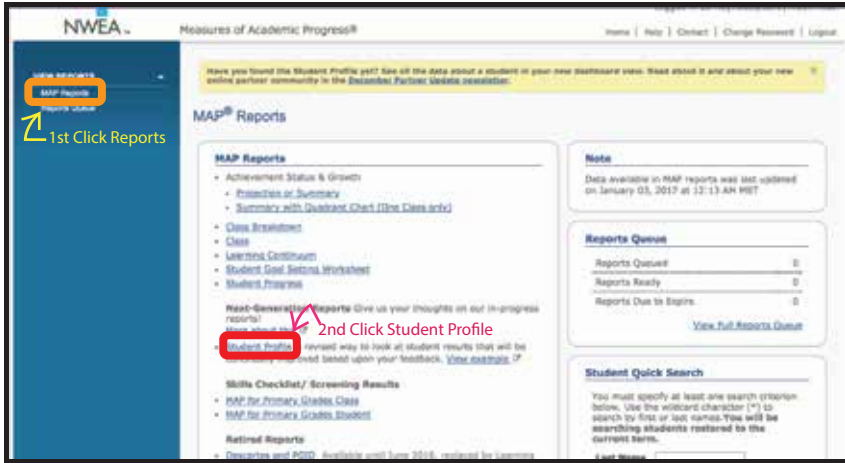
NWEA

Measures of Academic Progress®

Home | Help | Contact | Change Password | Logout

VIEW REPORTS

MAP Reports

Reports Queue

1st Click Reports

Have you found the Student Profile yet? See all the data about a student in your new dashboard view. Read about it and about your new online partner community in the December Partner Update newsletter.

MAP® Reports

MAP Reports

- Achievement Status & Growth
  - Projection or Summary
  - Summary with Quadrant Chart (One Class only)
- Class Breakdown
- Class
- Learning Continuum
- Student Goal Setting Worksheet
- Student Progress

Next-Generation Reports Give us your thoughts on our in-progress reports!

More about this

2nd Click Student Profile

- Student Profile revised way to look at student results that will be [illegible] improved based upon your feedback. View example

Skills Checklist/ Screening Results

- MAP for Primary Grades Class
- MAP for Primary Grades Student

Retired Reports

- Descartes and RGID Available until June 2016, replaced by Learning

Note

Data available in MAP reports was last updated on January 03, 2017 at 12:13 AM MST

Reports Queue

| Reports Queued | 0 |
|---|---|
| Reports Ready | 0 |
| Reports Due to Expire | 0 |

View Full Reports Queue

Student Quick Search

You must specify at least one search criterion below. Use the wildcard character (*) to search by first or last names. You will be searching students rostered to the current term.

Last Name